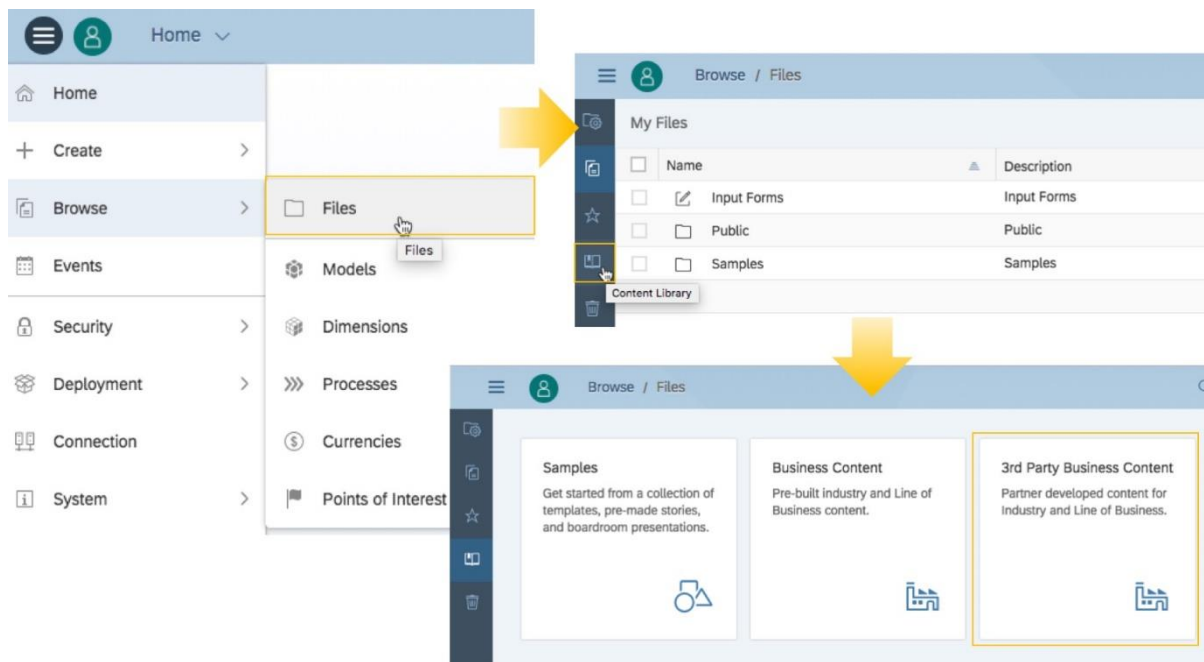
Home

Home
Create
Browse
Events
Security
Deployment
Connection
System

Files
Files
Models
Dimensions
Processes
Currencies
Points of Interest

Browse / Files

My Files

| Name | Description |
|---|---|
| Input Forms | Input Forms |
| Public | Public |
| Samples | Samples |

Content Library

Browse / Files

Samples
Get started from a collection of templates, pre-made stories, and boardroom presentations.

Business Content
Pre-built industry and Line of Business content.

3rd Party Business Content
Partner developed content for Industry and Line of Business.